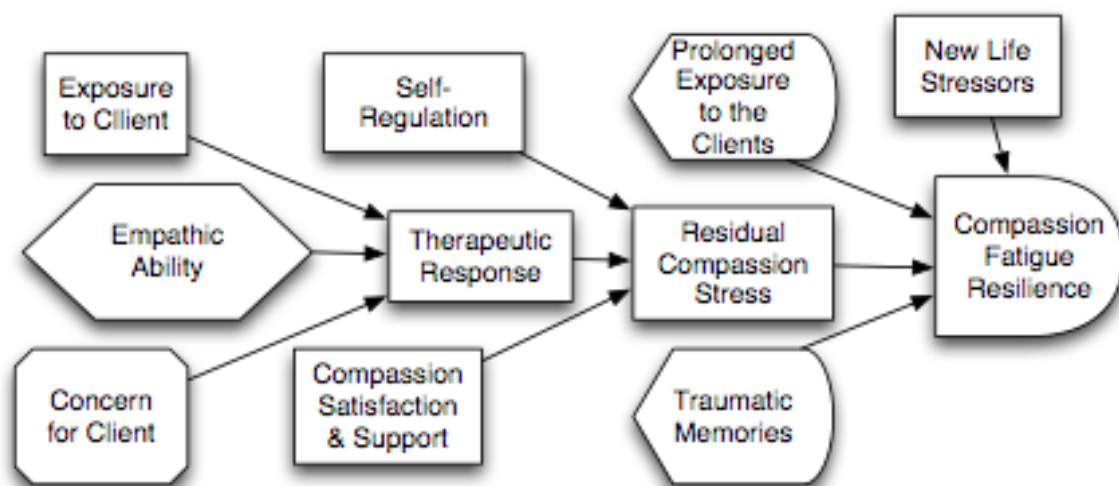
Exposure to Cllient

Empathic Ability

Concern for Client

Self-Regulation

Therapeutic Response

Compassion Satisfaction & Support

Prolonged Exposure to the Clients

Residual Compassion Stress

Traumatic Memories

New Life Stressors

Compassion Fatigue Resilience